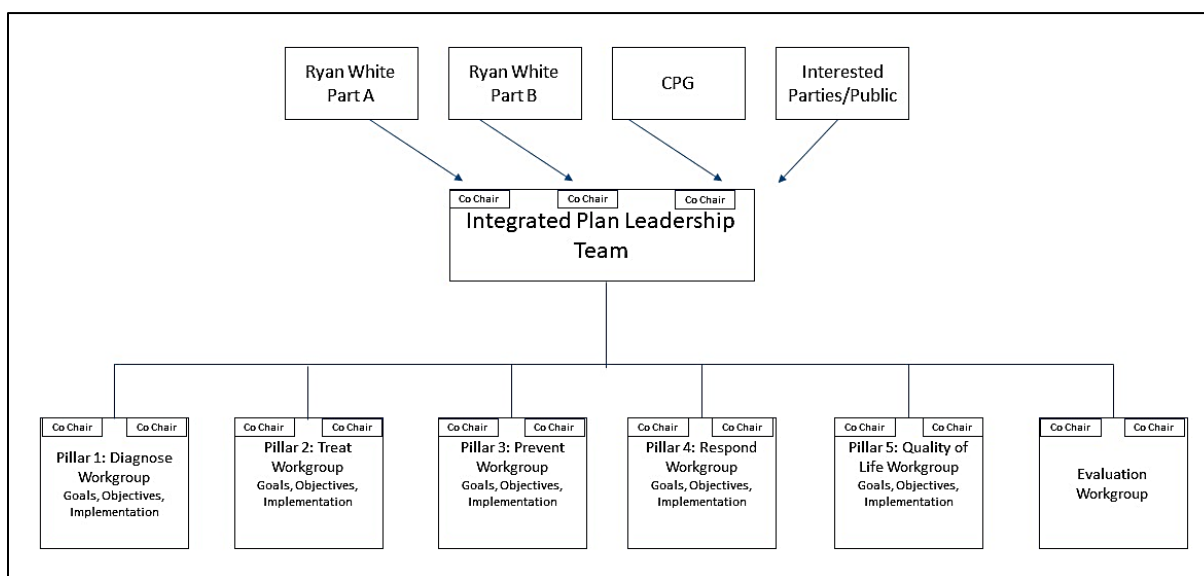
Ryan White Part A

Ryan White Part B

CPG

Interested Parties/Public

Co Chair Co Chair Co Chair
Integrated Plan Leadership Team

Co Chair Co Chair
Pillar 1: Diagnose Workgroup
Goals, Objectives, Implementation

Co Chair Co Chair
Pillar 2: Treat Workgroup
Goals, Objectives, Implementation

Co Chair Co Chair
Pillar 3: Prevent Workgroup
Goals, Objectives, Implementation

Co Chair Co Chair
Pillar 4: Respond Workgroup
Goals, Objectives, Implementation

Co Chair Co Chair
Pillar 5: Quality of Life Workgroup
Goals, Objectives, Implementation

Co Chair Co Chair
Evaluation Workgroup